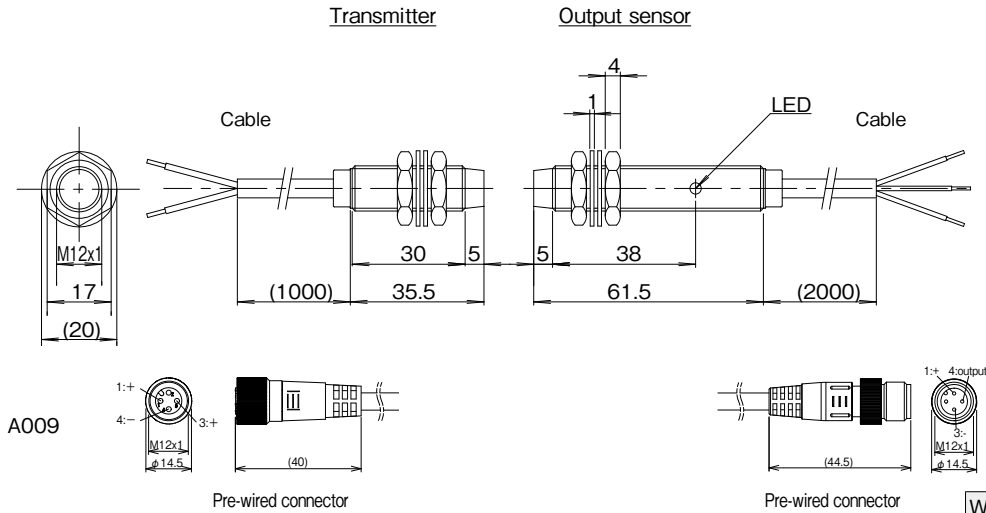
Transmitter

Output sensor

Cable

LED

Cable

4

1

M12x1

17

(20)

30

5

5

38

(1000)

35.5

61.5

(2000)

A009

1:+

4:−

3:+

M12x1

$\phi$14.5

(40)

Pre-wired connector

(44.5)

1:+

4:output

3:-

M12x1

$\phi$14.5

Pre-wired connector

W